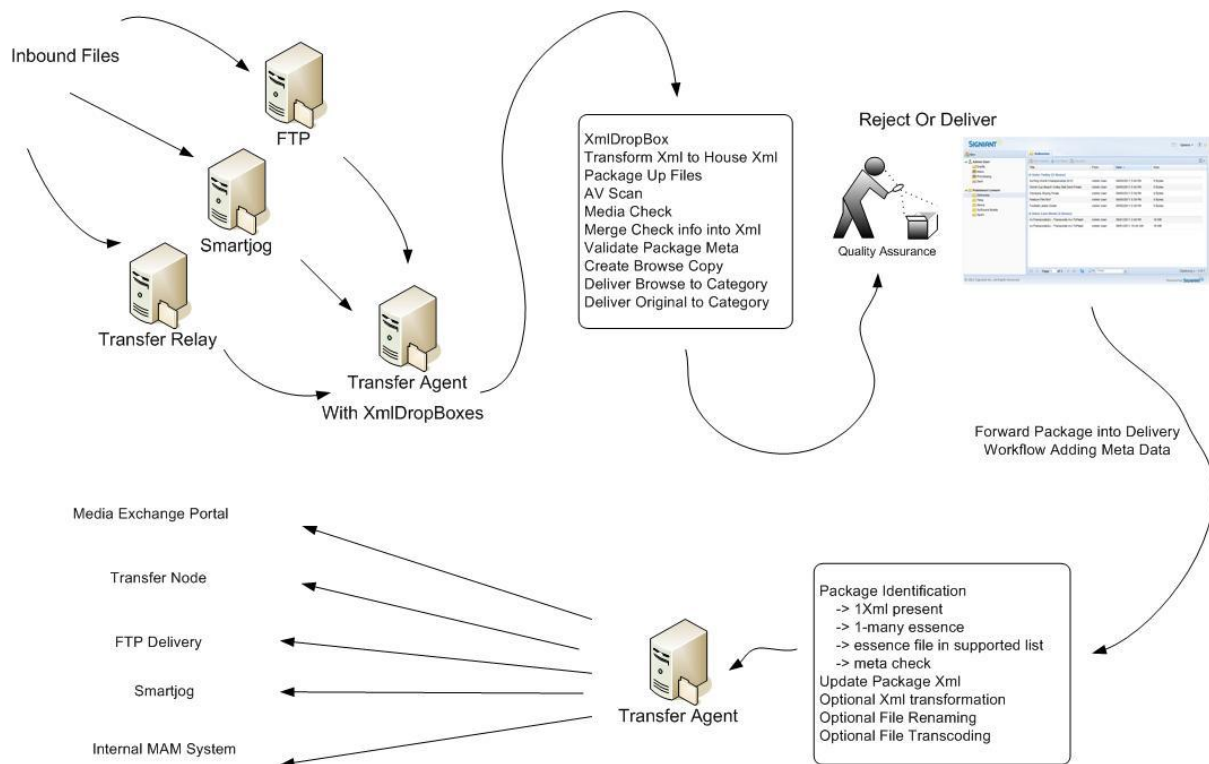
Inbound Files

FTP

Smartjog

Transfer Relay

Transfer Agent
With XmlDropBoxes

XmlDropBox
Transform Xml to House Xml
Package Up Files
AV Scan
Media Check
Merge Check info into Xml
Validate Package Meta
Create Browse Copy
Deliver Browse to Category
Deliver Original to Category

Reject Or Deliver

Quality Assurance

SIGNIANT

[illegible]

Forward Package into Delivery Workflow Adding Meta Data

Package Identification
-> 1Xml present
-> 1-many essence
-> essence file in supported list
-> meta check
Update Package Xml
Optional Xml transformation
Optional File Renaming
Optional File Transcoding

Transfer Agent

Media Exchange Portal

Transfer Node

FTP Delivery

Smartjog

Internal MAM System